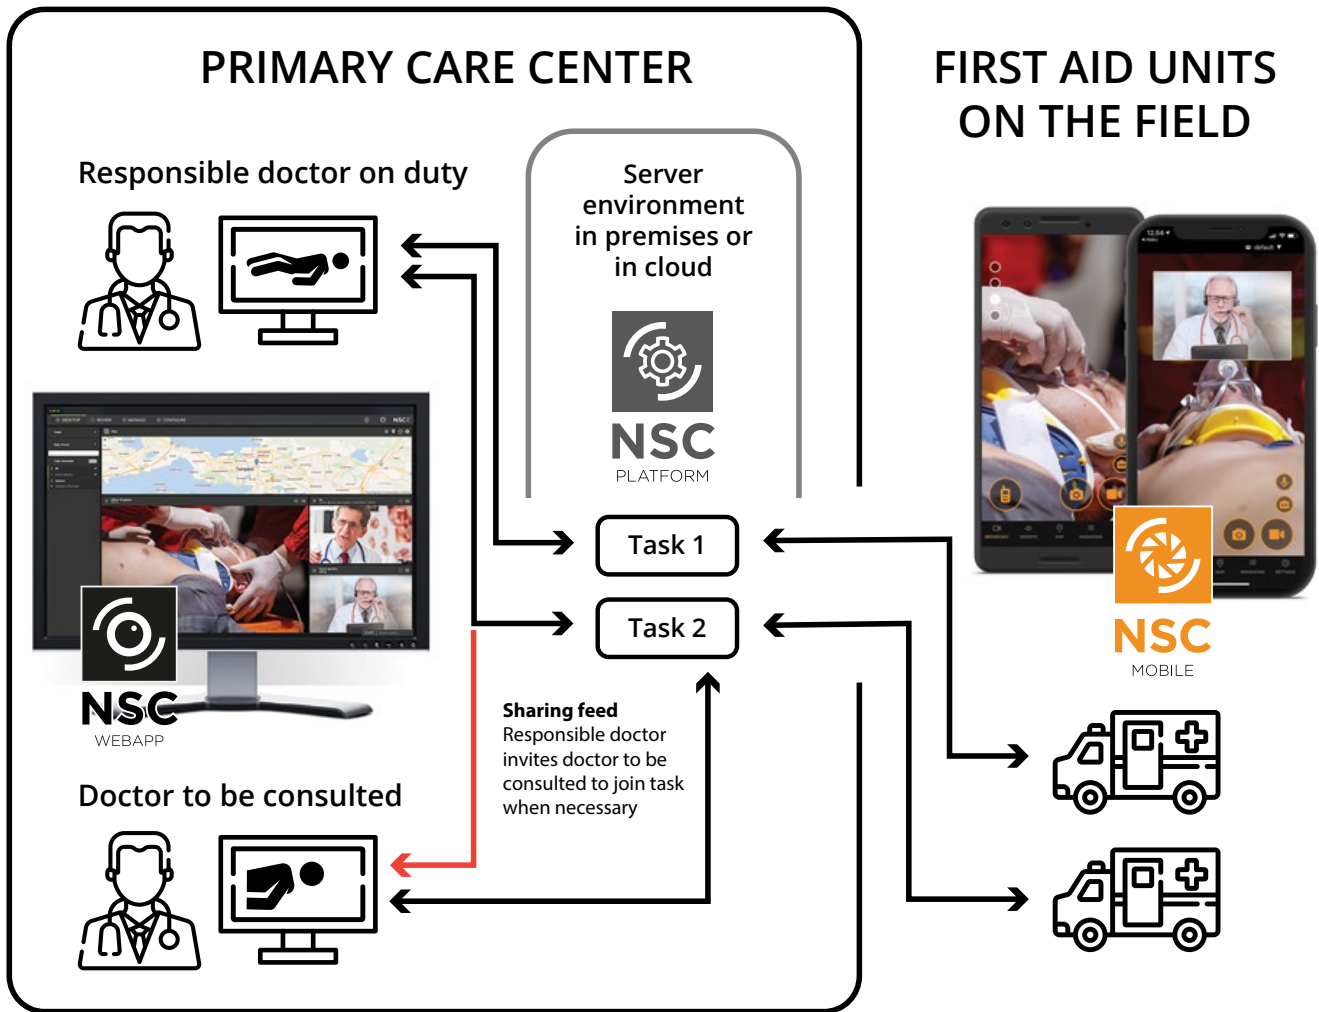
PRIMARY CARE CENTER

FIRST AID UNITS ON THE FIELD

Responsible doctor on duty

Server environment in premises or in cloud

NSC
PLATFORM

Task 1

Task 2

NSC
WEBAPP

NSC
MOBILE

**Sharing feed**
Responsible doctor invites doctor to be consulted to join task when necessary

Doctor to be consulted